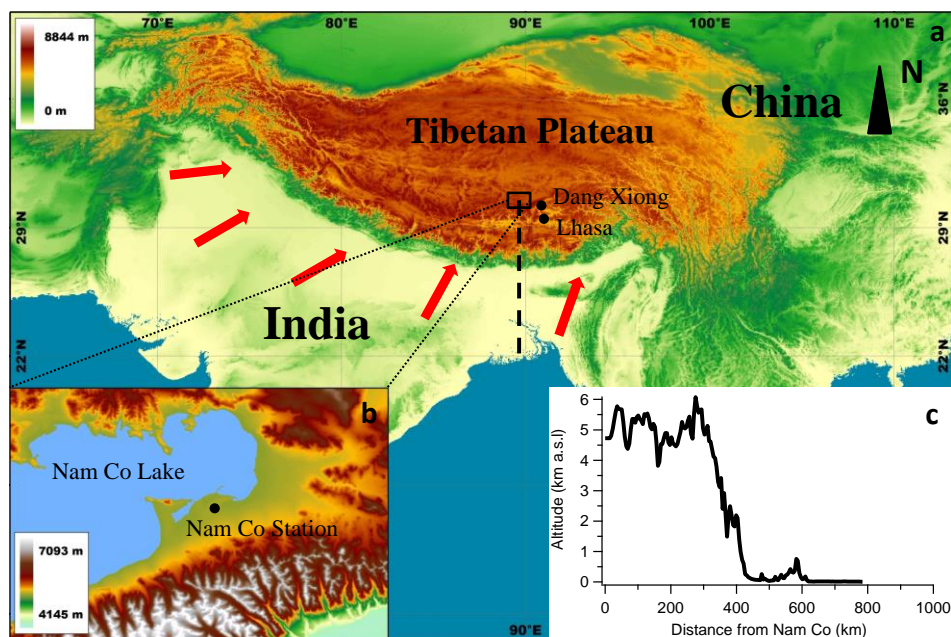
70°E
80°E
90°E
100°E
110°E
a
8844 m
0 m
N
China
36°N
Tibetan Plateau
29°N
29°N
Dang Xiong
Lhasa
India
22°N
22°N
b
Nam Co Lake
Nam Co Station
7093 m
4145 m
90°E
c
Altitude (km a.s.l.)
6
5
4
3
2
1
0
0
200
400
600
800
1000
Distance from Nam Co (km)